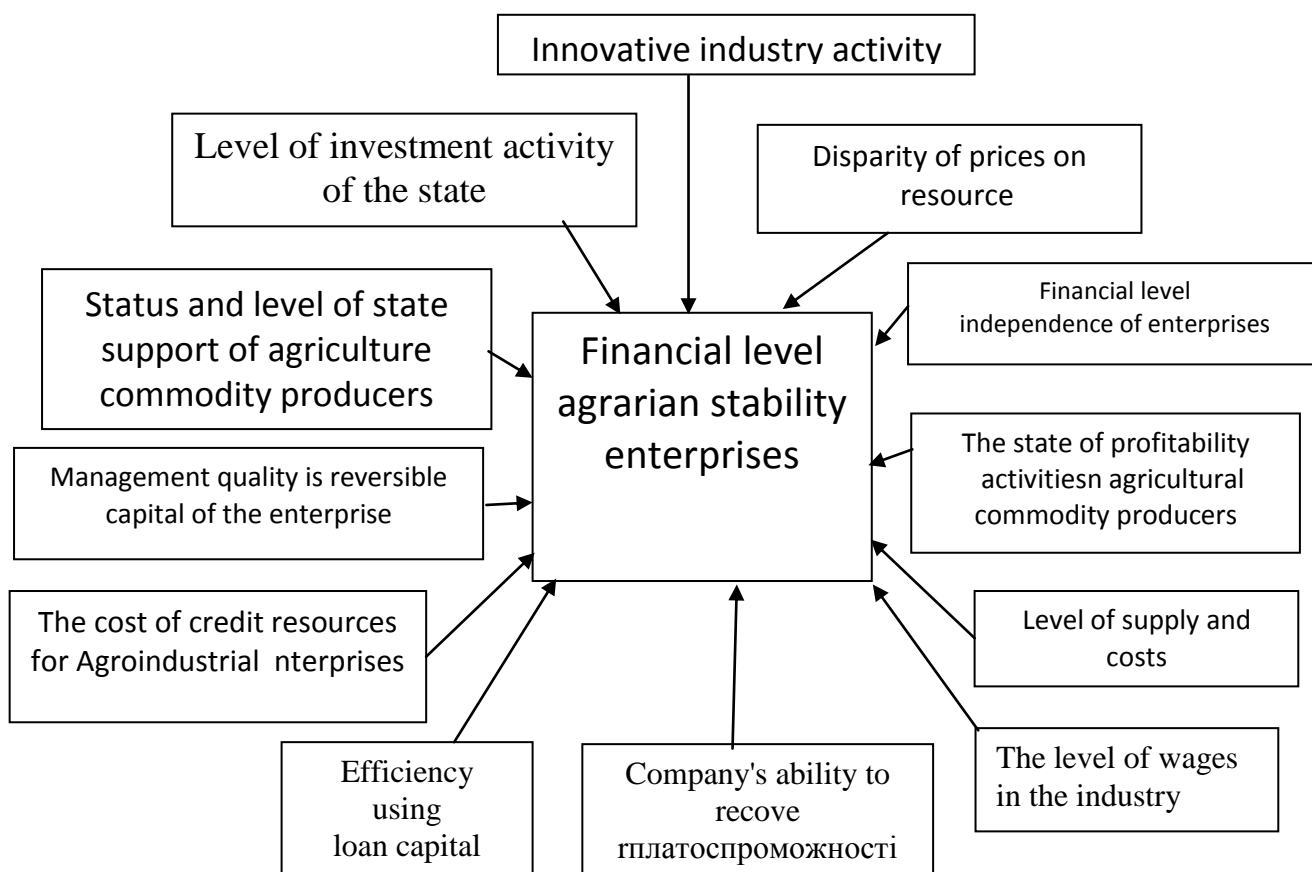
Innovative industry activity

Level of investment activity of the state

Disparity of prices on resource

Status and level of state support of agriculture commodity producers

Financial level agrarian stability enterprises

Financial level independence of enterprises

Management quality is reversible capital of the enterprise

The state of profitability activitiesn agricultural commodity producers

The cost of credit resources for Agroindustrial nterprises

Level of supply and costs

Efficiency using loan capital

Company's ability to recove гплатоспроможності

The level of wages in the industry